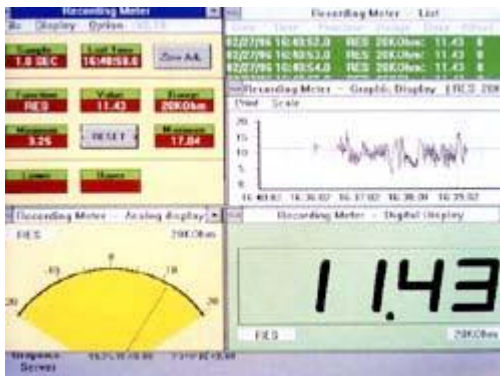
Recording Meter

File Display Option

Sample 1.0 SEC

Last Time 16:40:58.0

Zero Adj.

Function RES

Value 11.43

Range 20KOhm

Minimum 3.25

RESET

Maximum 17.84

Lower

Upper

Recording Meter - List

02/27/96 16:40:52.0 RES 20KOhm 11.43

02/27/96 16:40:53.0 RES 20KOhm 11.43

02/27/96 16:40:54.0 RES 20KOhm 11.43

Recording Meter - Graphic Display [RES 20K

Print Scale

20

15

10

5

0

16:36:02 16:37:02 16:38:08 16:39:02

Recording Meter - Analog display

RES 20KOhm

-10 0 10

-20 20

Recording Meter - Digital Display

11.43

RES 20KOhm